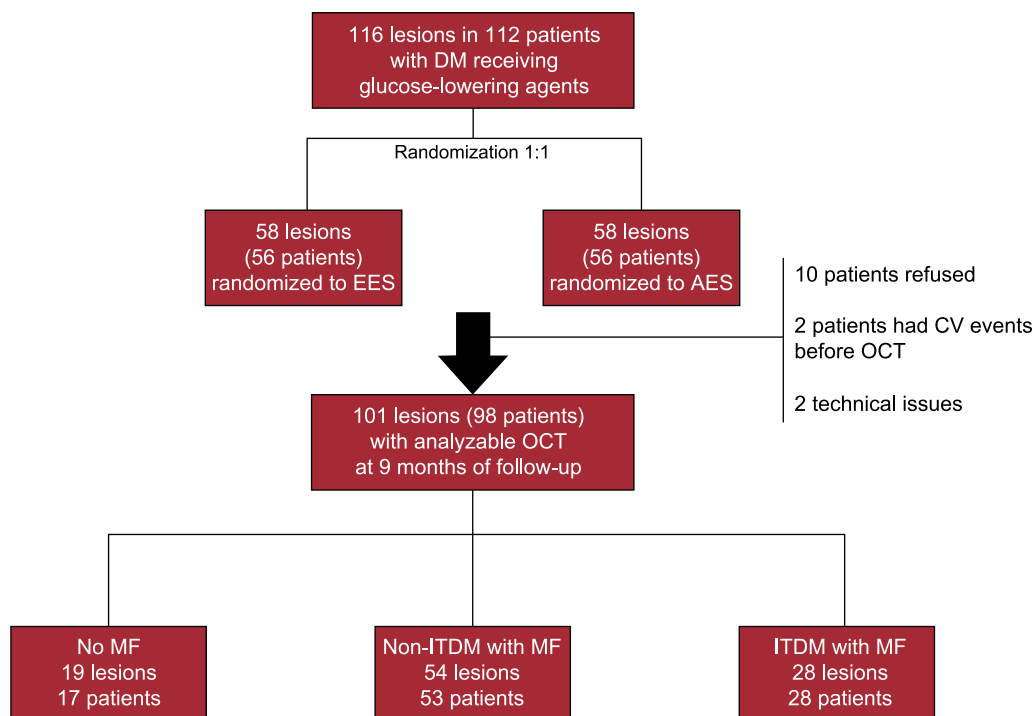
116 lesions in 112 patients with DM receiving glucose-lowering agents

Randomization 1:1

58 lesions (56 patients) randomized to EES

58 lesions (56 patients) randomized to AES

10 patients refused

2 patients had CV events before OCT

2 technical issues

101 lesions (98 patients) with analyzable OCT at 9 months of follow-up

No MF
19 lesions
17 patients

Non-ITDM with MF
54 lesions
53 patients

ITDM with MF
28 lesions
28 patients